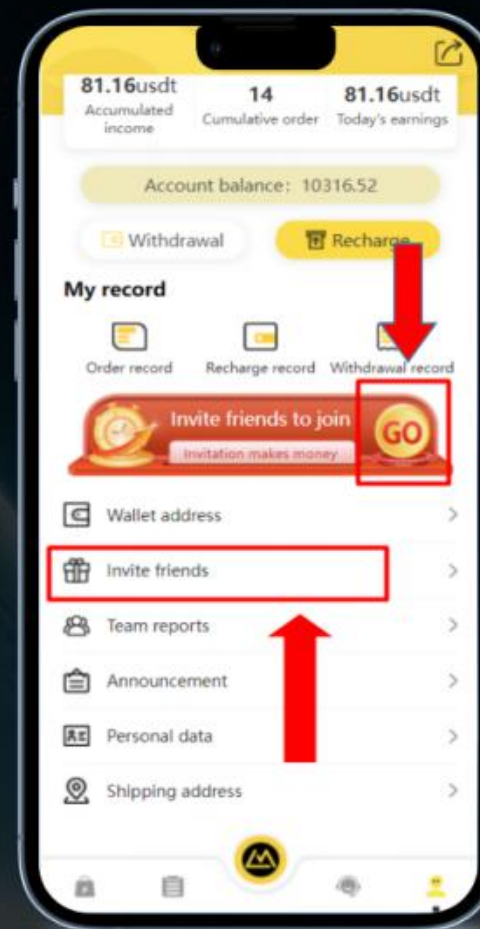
81.16usdt
Accumulated income

14
Cumulative order

81.16usdt
Today's earnings

Account balance: 10316.52

Withdrawal

Recharge

My record

Order record

Recharge record

Withdrawal record

Invite friends to join

Invitation makes money

GO

Wallet address

Invite friends

Team reports

Announcement

Personal data

Shipping address